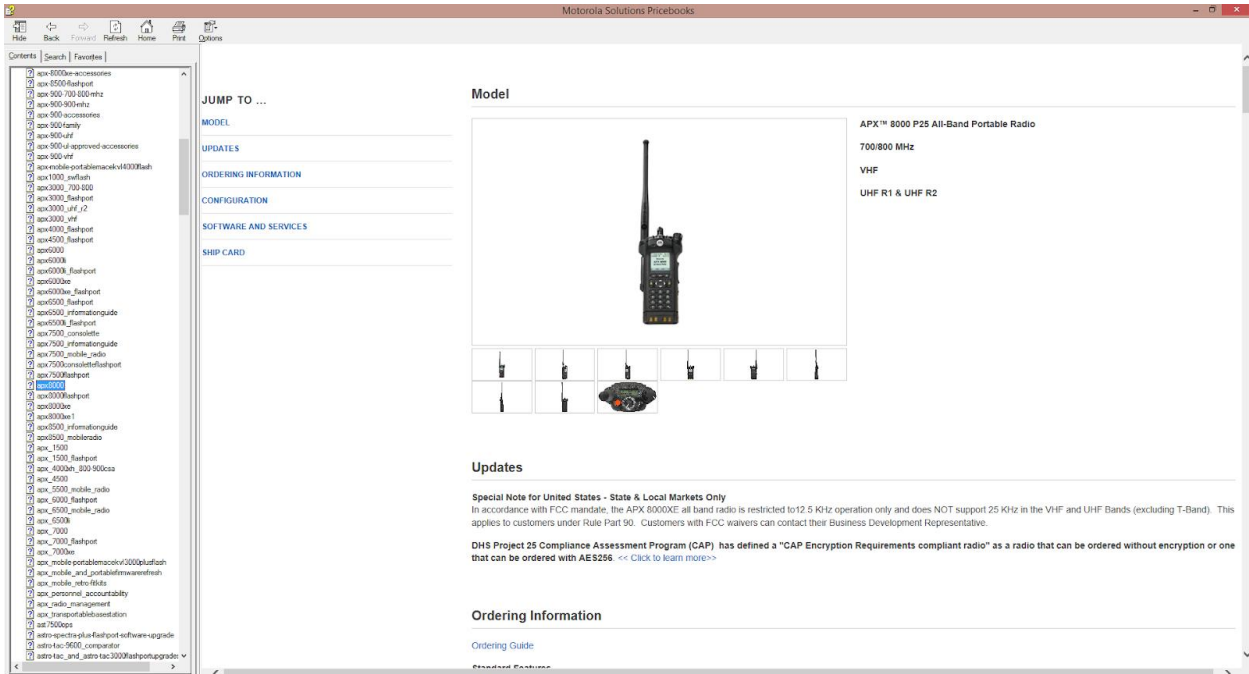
Motorola Solutions Pricebooks

Hide Back Forward Refresh Home Print Options

Contents | Search | Favorites

apx-8000xe-accessories
apx-8500-flashport
apx-900-700-800-mhz
apx-900-900-mhz
apx-900-accessories
apx-900-family
apx-900-uhf
apx-900-ul-approved-accessories
apx-900-vhf
apx-mobile-portablemacekvl4000flash
apx1000_swflash
apx3000_700-800
apx3000_flashport
apx3000_uhf_r2
apx3000_vhf
apx4000_flashport
apx4500_flashport
apx6000
apx6000li
apx6000li_flashport
apx6000xe
apx6000xe_flashport
apx6500_flashport
apx6500_informationguide
apx6500li_flashport
apx7500_consolette
apx7500_informationguide
apx7500_mobile_radio
apx7500consoletteflashport
apx7500flashport
apx8000
apx8000flashport
apx8000xe
apx8000xe1
apx8500_informationguide
apx8500_mobileradio
apx_1500
apx_1500_flashport
apx_4000xh_800-900csa
apx_4500
apx_5500_mobile_radio
apx_6000_flashport
apx_6500_mobile_radio
apx_6500li
apx_7000
apx_7000_flashport
apx_7000xe
apx_mobile-portablemacekvl3000plusflash
apx_mobile_and_portablefirmwarerefresh
apx_mobile_retro-fitkits
apx_personnel_accountability
apx_radio_management
apx_transportablebasestation
ast7500ops
astro-spectra-plus-flashport-software-upgrade
astro-tac-9600_comparator
astro-tac_and_astro-tac3000flashportupgrade

JUMP TO ...
MODEL
UPDATES
ORDERING INFORMATION
CONFIGURATION
SOFTWARE AND SERVICES
SHIP CARD

Model

APX™ 8000 P25 All-Band Portable Radio
700/800 MHz
VHF
UHF R1 & UHF R2

Updates

Special Note for United States - State & Local Markets Only
In accordance with FCC mandate, the APX 8000XE all band radio is restricted to12.5 KHz operation only and does NOT support 25 KHz in the VHF and UHF Bands (excluding T-Band). This applies to customers under Rule Part 90. Customers with FCC waivers can contact their Business Development Representative.

DHS Project 25 Compliance Assessment Program (CAP) has defined a "CAP Encryption Requirements compliant radio" as a radio that can be ordered without encryption or one that can be ordered with AES256. << Click to learn more>>

Ordering Information

Ordering Guide

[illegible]